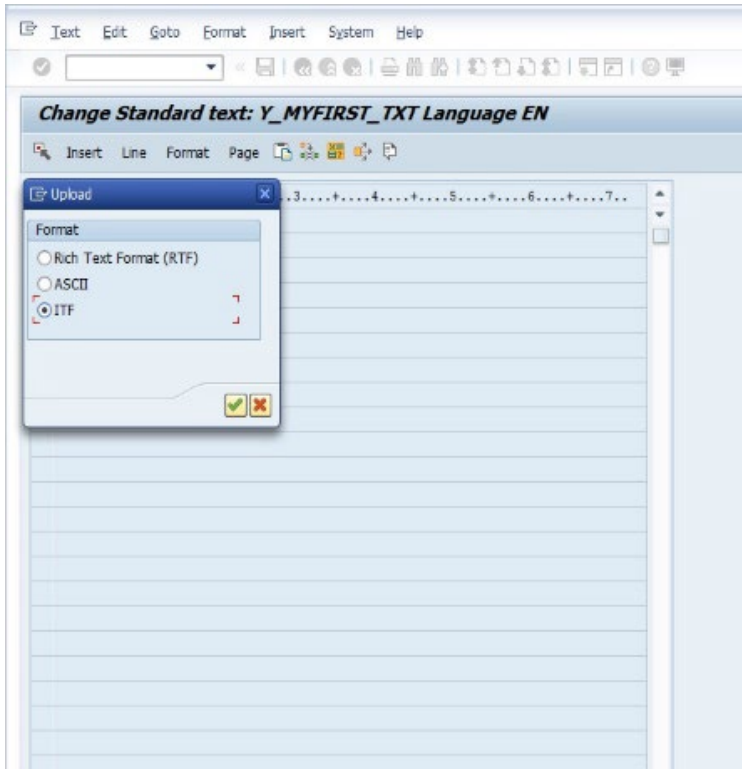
Text Edit Goto Format Insert System Help

Change Standard text: Y_MYFIRST_TXT Language EN

Insert Line Format Page

Upload

..3....+....4....+....5....+....6....+....7..

Format

Rich Text Format (RTF)

ASCII

ITF